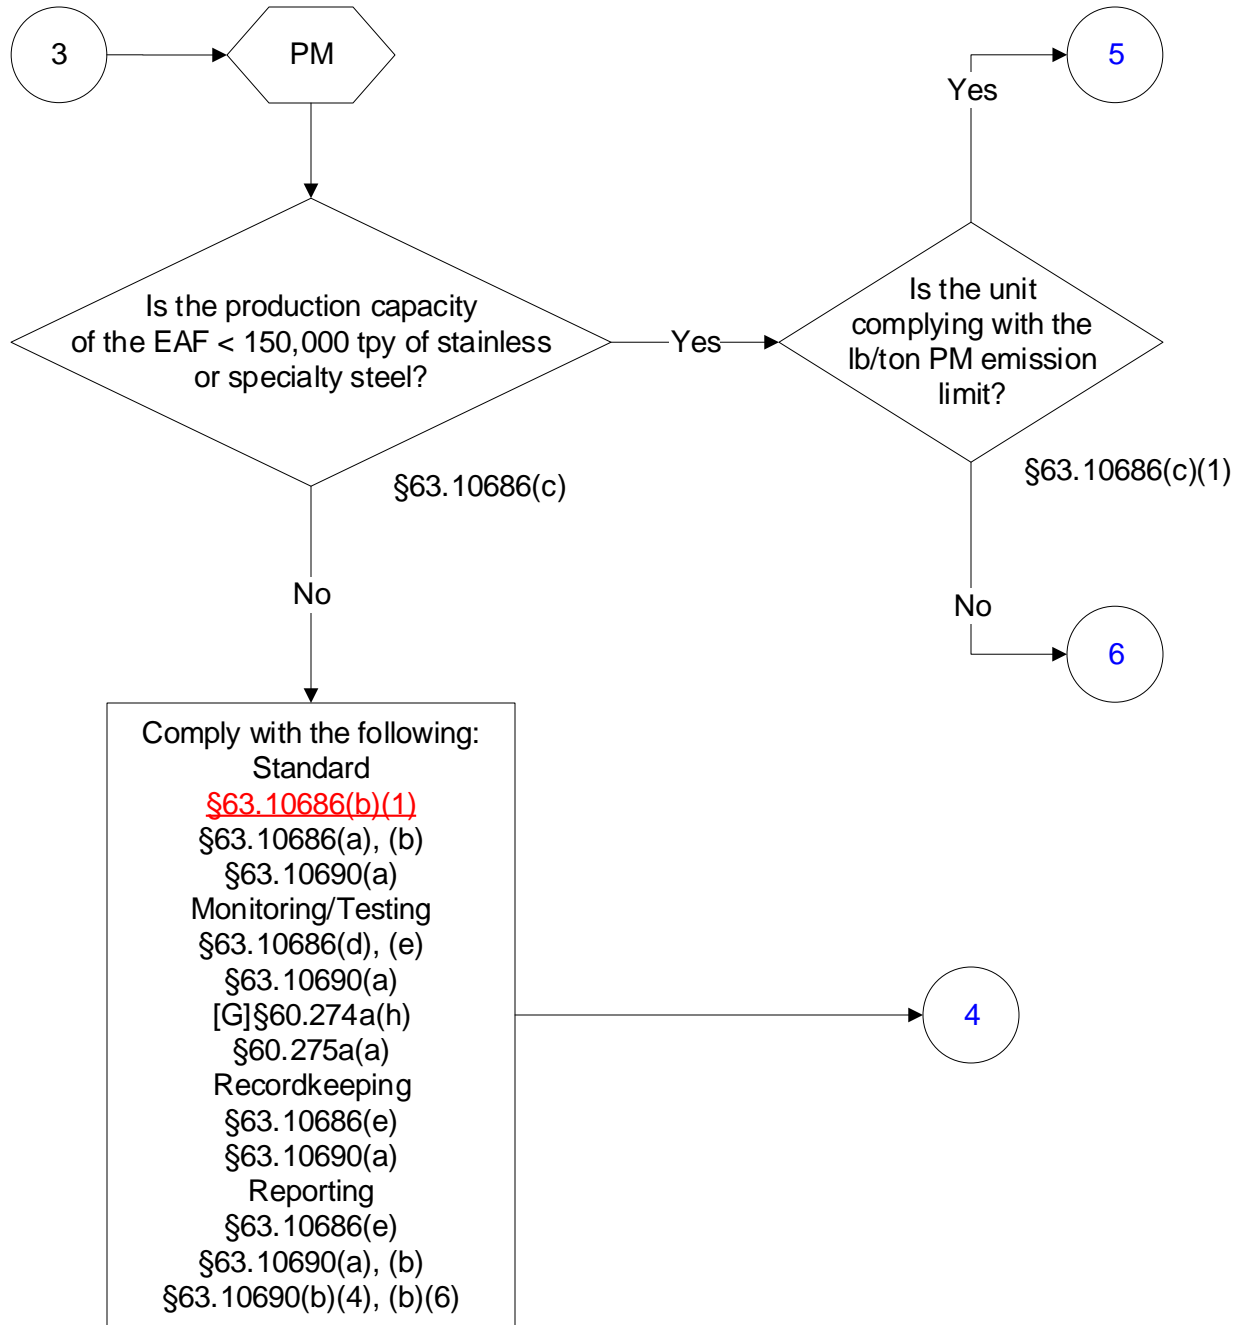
3

PM

Is the production capacity of the EAF < 150,000 tpy of stainless or specialty steel?

§63.10686(c)

Yes

Is the unit complying with the lb/ton PM emission limit?

§63.10686(c)(1)

Yes

5

No

6

No

Comply with the following:
Standard
§63.10686(b)(1)
§63.10686(a), (b)
§63.10690(a)
Monitoring/Testing
§63.10686(d), (e)
§63.10690(a)
[G]§60.274a(h)
§60.275a(a)
Recordkeeping
§63.10686(e)
§63.10690(a)
Reporting
§63.10686(e)
§63.10690(a), (b)
§63.10690(b)(4), (b)(6)

4